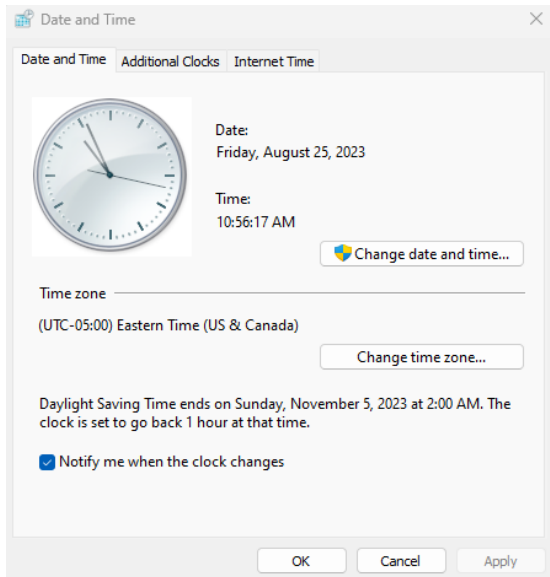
Date and Time

Date and Time | Additional Clocks | Internet Time

Date:
Friday, August 25, 2023

Time:
10:56:17 AM

Change date and time...

Time zone

(UTC-05:00) Eastern Time (US & Canada)

Change time zone...

Daylight Saving Time ends on Sunday, November 5, 2023 at 2:00 AM. The clock is set to go back 1 hour at that time.

Notify me when the clock changes

OK | Cancel | Apply